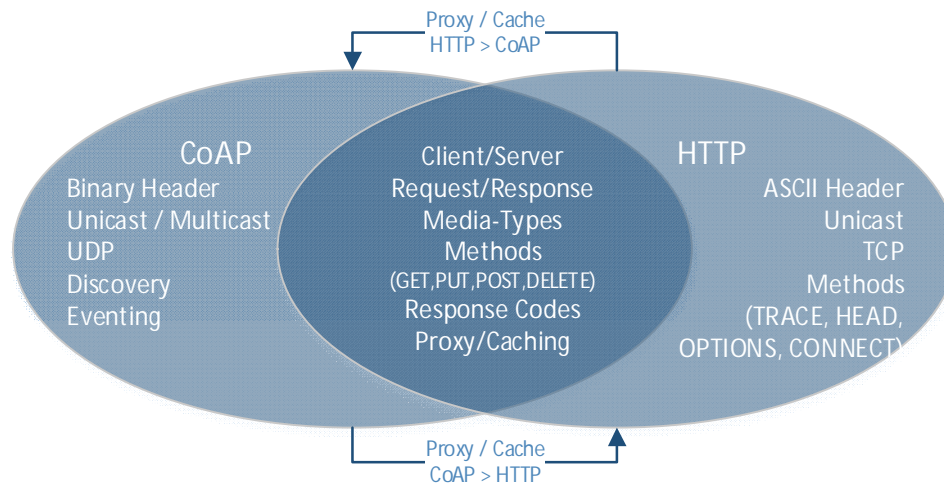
Proxy / Cache
HTTP > CoAP

CoAP
Binary Header
Unicast / Multicast
UDP
Discovery
Eventing

Client/Server
Request/Response
Media-Types
Methods
(GET,PUT,POST,DELETE)
Response Codes
Proxy/Caching

HTTP
ASCII Header
Unicast
TCP
Methods
(TRACE, HEAD,
OPTIONS, CONNECT)

Proxy / Cache
CoAP > HTTP